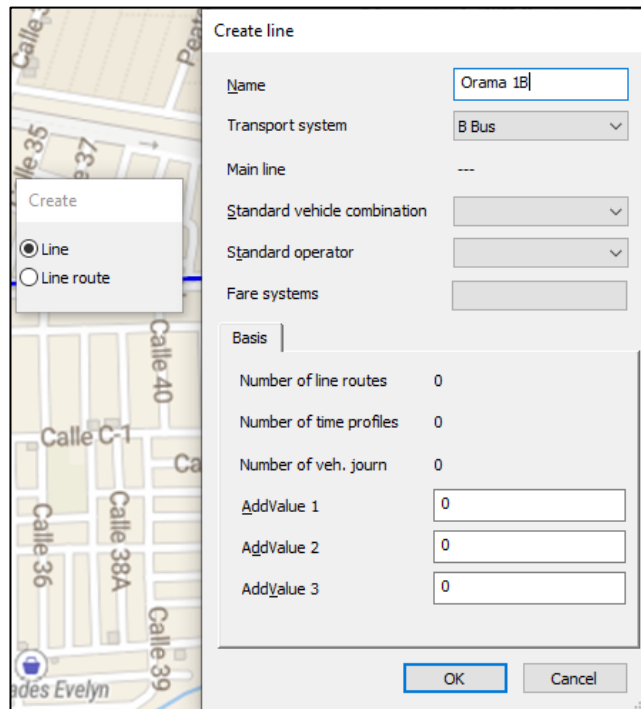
Calle
Peat
Calle 35
Calle 37
Create
Line
Line route
Calle 40
Calle C-1
Ca
Calle 36
Calle 38A
Calle 39
ades Evelyn

Create line

Name
Orama 1B
Transport system
B Bus
Main line
---
Standard vehicle combination
Standard operator
Fare systems

Basis

Number of line routes
0
Number of time profiles
0
Number of veh. journ
0
AddValue 1
0
AddValue 2
0
AddValue 3
0

OK
Cancel